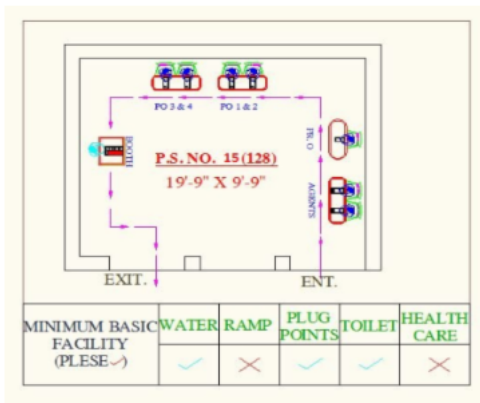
PO 3 & 4

PO 1 & 2

BOOTH

P.S. NO. 15 (128)

19'-9" X 9'-9"

PR. O

AGENTS

EXIT.

ENT.

| MINIMUM BASIC FACILITY (PLESE ✓) | WATER | RAMP | PLUG POINTS | TOILET | HEALTH CARE |
|---|---|---|---|---|---|
| | ✓ | ✗ | ✓ | ✓ | ✗ |